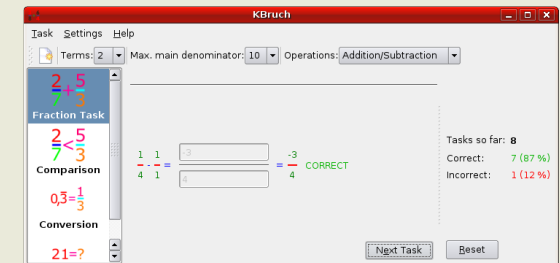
KBruch

Task Settings Help

Terms: 2 Max. main denominator: 10 Operations: Addition/Subtraction

$\frac{2}{7}+\frac{5}{3}$
Fraction Task

$\frac{2}{7}<\frac{5}{3}$
Comparison

$0,\overline{3}=\frac{1}{3}$
Conversion

21=?

$\frac{1}{4} - \frac{1}{1} = \frac{-3}{4}$ $= \frac{-3}{4}$ CORRECT

Tasks so far: 8
Correct: 7 (87 %)
Incorrect: 1 (12 %)

Next Task
Reset